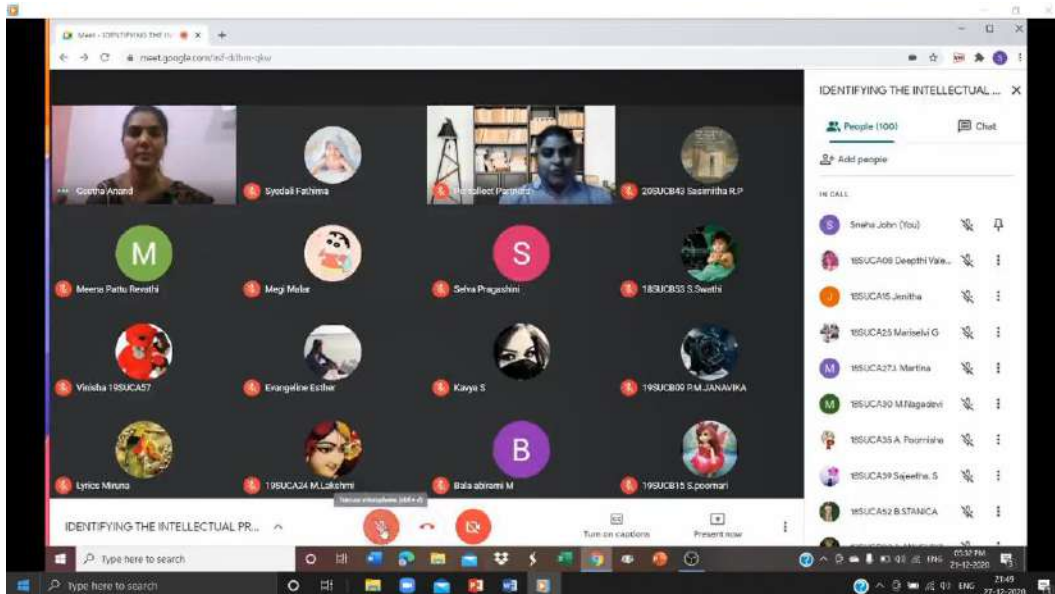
Meet - IDENTIFYING THE IN
meet.google.com/xif-dtbm-gkw

Geetha Anand
Syedali Fathima
Intellect Partners
20SUCB43 Sasmitha R.P
M
Meena Pattu Revathi
Megi Malar
S
Selva Pragashini
18SUCB33 S.Swathi
Vinisha 19SUCA57
Evangeline Esther
Kavya S
19SUCB09 P.M.JANAVIKA
Lyrics Miruna
19SUCA24 M.Lakshmi
B
Bala abirami M
19SUCB15 S.poornari

IDENTIFYING THE INTELLECTUAL PR...
Turn on captions
Present now

IDENTIFYING THE INTELLECTUAL ...
People (100)
Chat
Add people
IN CALL
Sneha John (You)
18SUCA08 Deepthi Vale...
18SUCA16 Jenitha
18SUCA25 Mariselvi G
18SUCA273 Martina
18SUCA30 M.Nagadevi
18SUCA35 A. Poornisha
18SUCA39 Sajeetha. S
18SUCA52 B.STANICA

Type here to search
ENG
05:32 PM
21-12-2020

Type here to search
ENG
21:49
27-12-2020